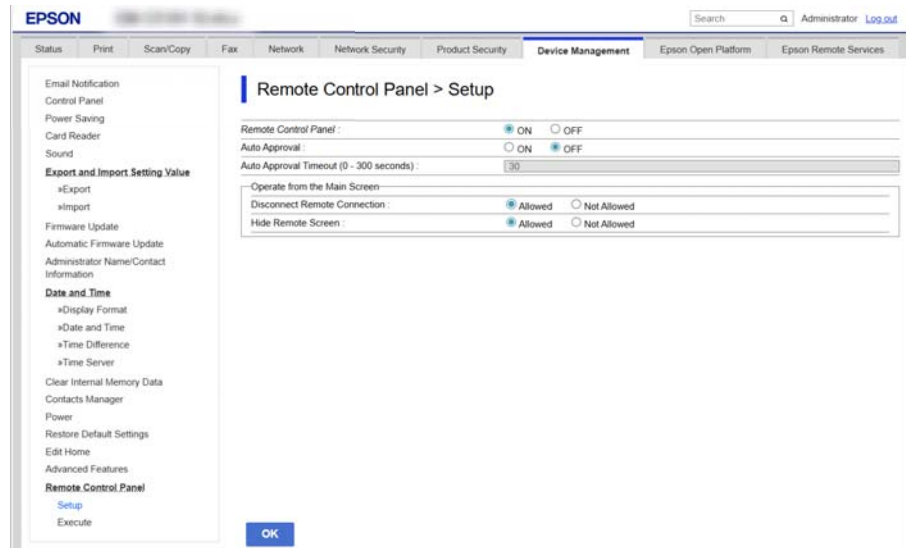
EPSON

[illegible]

Search

Administrator Log out

Status Print Scan/Copy Fax Network Network Security Product Security Device Management Epson Open Platform Epson Remote Services

Email Notification
Control Panel
Power Saving
Card Reader
Sound
Export and Import Setting Value
»Export
»Import
Firmware Update
Automatic Firmware Update
Administrator Name/Contact Information
Date and Time
»Display Format
»Date and Time
»Time Difference
»Time Server
Clear Internal Memory Data
Contacts Manager
Power
Restore Default Settings
Edit Home
Advanced Features
Remote Control Panel
Setup
Execute

Remote Control Panel > Setup

Remote Control Panel : ON OFF
Auto Approval : ON OFF
Auto Approval Timeout (0 - 300 seconds) : 30

Operate from the Main Screen
Disconnect Remote Connection : Allowed Not Allowed
Hide Remote Screen : Allowed Not Allowed

OK